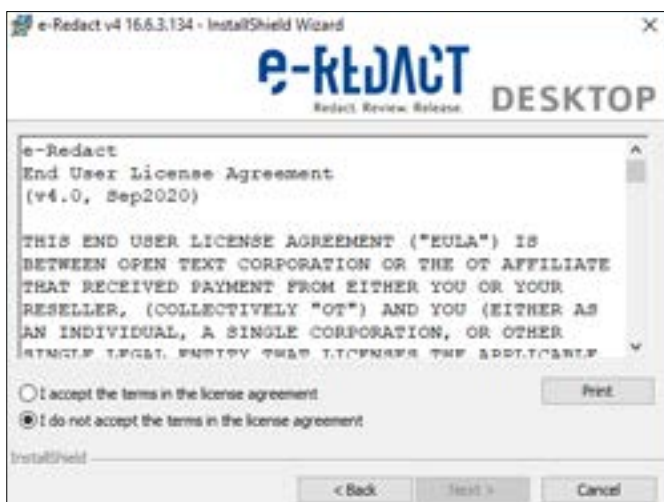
e-Redact v4 16.6.3.134 - InstallShield Wizard

e-REDACT
Redact. Review. Release.
DESKTOP

e-Redact
End User License Agreement
(v4.0, Sep2020)

THIS END USER LICENSE AGREEMENT ("EULA") IS BETWEEN OPEN TEXT CORPORATION OR THE OT AFFILIATE THAT RECEIVED PAYMENT FROM EITHER YOU OR YOUR RESELLER, (COLLECTIVELY "OT") AND YOU (EITHER AS AN INDIVIDUAL, A SINGLE CORPORATION, OR OTHER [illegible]

I accept the terms in the license agreement
I do not accept the terms in the license agreement

Print

InstallShield

< Back
Next >
Cancel